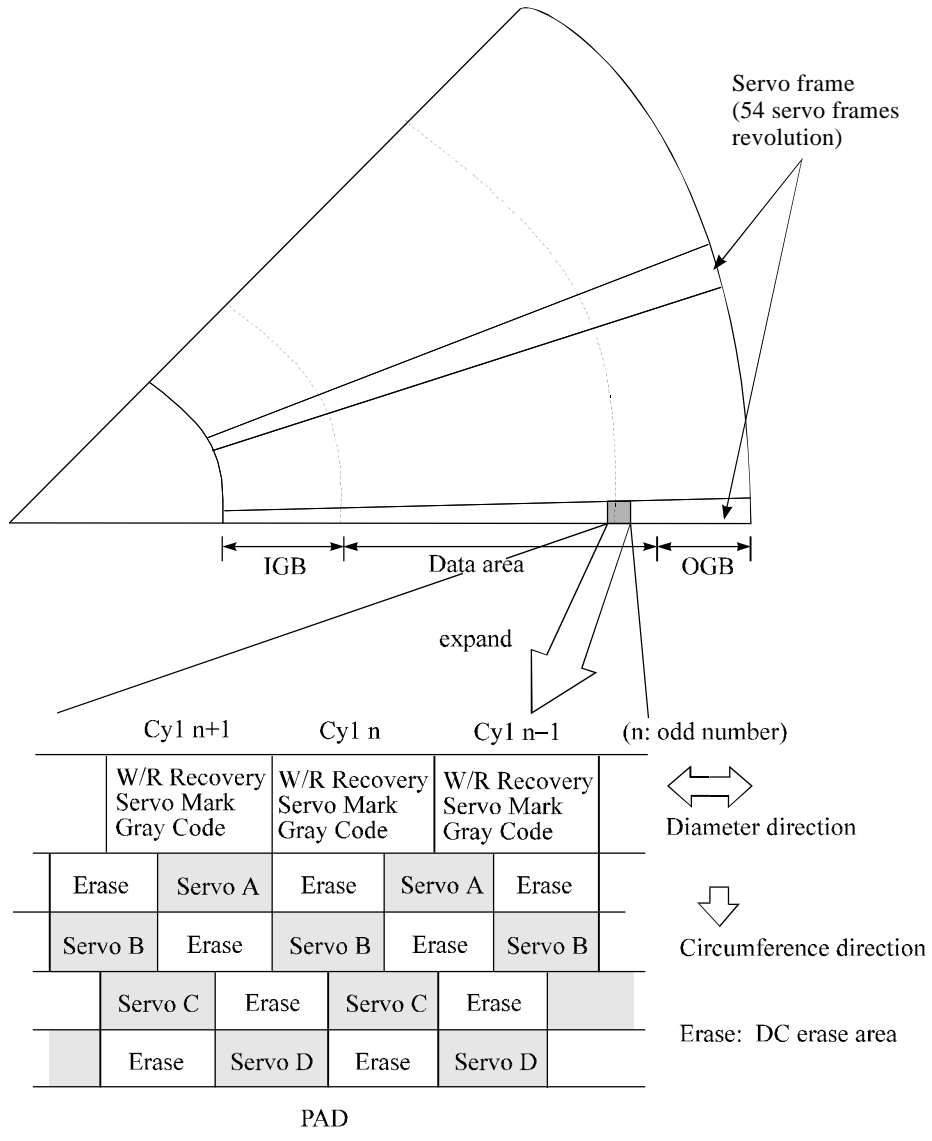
Servo frame
(54 servo frames revolution)

IGB
Data area
OGB

expand

Cy1 n+1
Cy1 n
Cy1 n−1
(n: odd number)

W/R Recovery
Servo Mark
Gray Code

W/R Recovery
Servo Mark
Gray Code

W/R Recovery
Servo Mark
Gray Code

Diameter direction

Erase
Servo A
Erase
Servo A
Erase

Servo B
Erase
Servo B
Erase
Servo B

Circumference direction

Servo C
Erase
Servo C
Erase

Erase
Servo D
Erase
Servo D

Erase: DC erase area

PAD